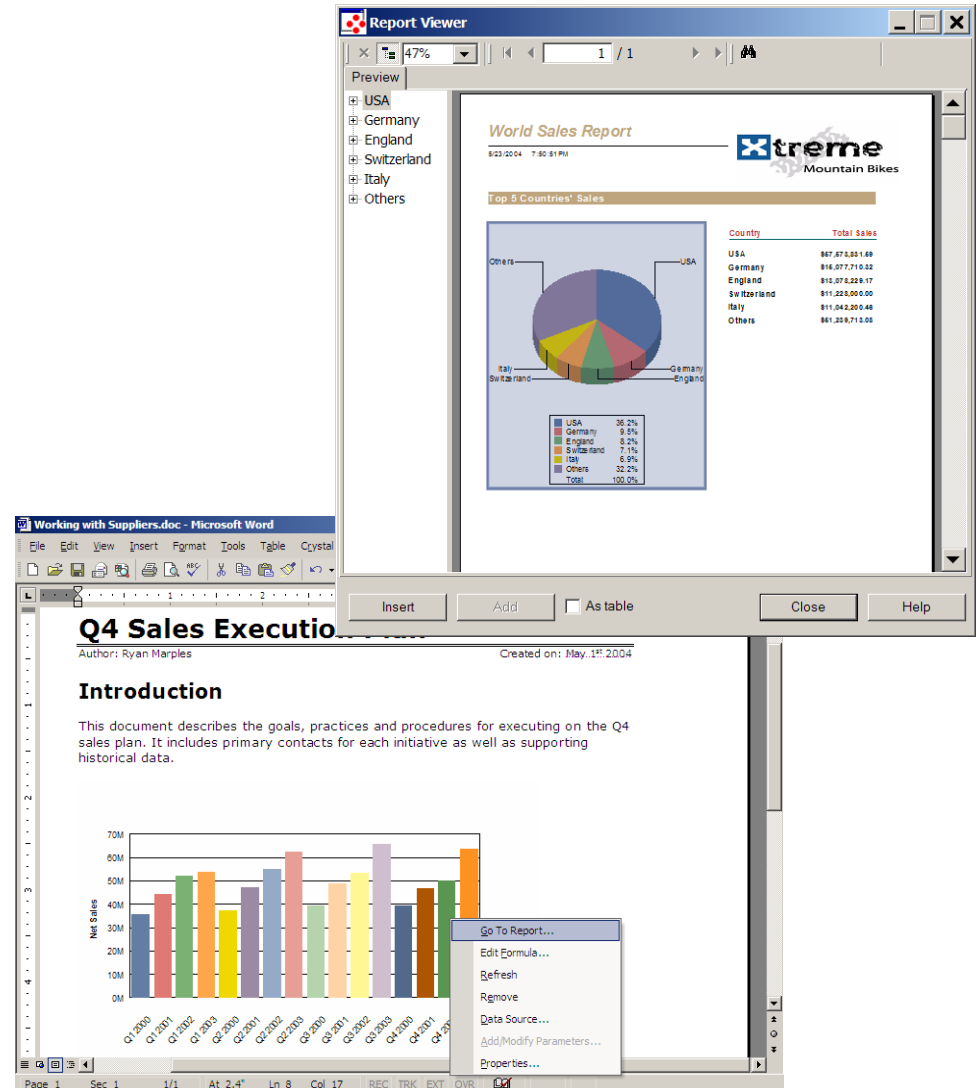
Report Viewer

47%

1 / 1

Preview

USA
Germany
England
Switzerland
Italy
Others

World Sales Report

8/23/2004 7:50:51PM

Xtreme Mountain Bikes

Top 5 Countries' Sales

Others
USA
Italy
Switzerland
Germany
England

| | |
|---|---|
| USA | 36.2% |
| Germany | 9.5% |
| England | 8.2% |
| Switzerland | 7.1% |
| Italy | 6.9% |
| Others | 32.2% |
| Total | 100.0% |

| Country | Total Sales |
|---|---|
| USA | $67,573,331.69 |
| Germany | $16,077,710.32 |
| England | $13,073,229.17 |
| Switzerland | $11,228,000.00 |
| Italy | $11,042,200.46 |
| Others | $61,239,713.00 |

Insert
Add
As table
Close
Help

Working with Suppliers.doc - Microsoft Word

File Edit View Insert Format Tools Table Crystal

Q4 Sales Execution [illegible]

Author: Ryan Marples

Created on: May 1st 2004

Introduction

This document describes the goals, practices and procedures for executing on the Q4 sales plan. It includes primary contacts for each initiative as well as supporting historical data.

70M
60M
50M
40M
30M
20M
10M
0M

Net Sales

Q1 2000 Q1 2001 Q1 2002 Q1 2003 Q2 2000 Q2 2001 Q2 2002 Q2 2003 Q3 2000 Q3 2001 Q3 2002 Q3 2003 Q4 2000 Q4 2001 Q4 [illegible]

Go To Report...
Edit Formula...
Refresh
Remove
Data Source...
Add/Modify Parameters...
Properties...

Page 1 Sec 1 1/1 At 2.4" Ln 8 Col 17 REC TRK EXT OVR